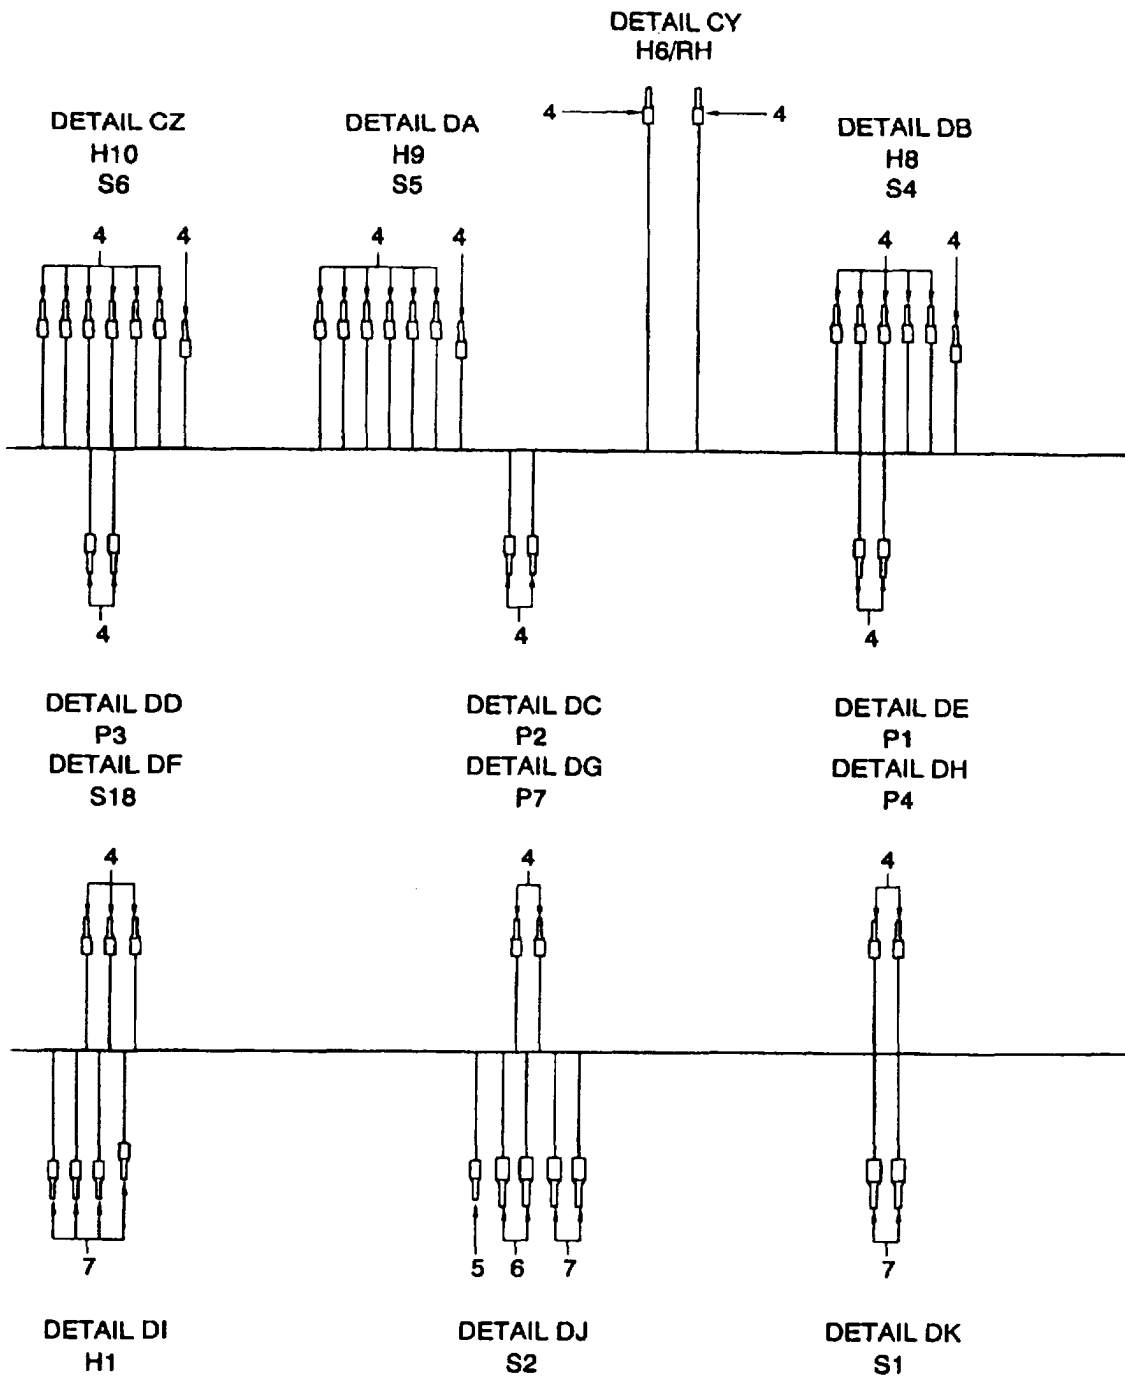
DETAIL CY
H6/RH

4 4

DETAIL CZ
H10
S6

4 4

DETAIL DA
H9
S5

4 4

DETAIL DB
H8
S4

4 4

4

4

4

DETAIL DD
P3
DETAIL DF
S18

DETAIL DC
P2
DETAIL DG
P7

DETAIL DE
P1
DETAIL DH
P4

4

4

4

7

5 6 7

7

DETAIL DI
H1

DETAIL DJ
S2

DETAIL DK
S1